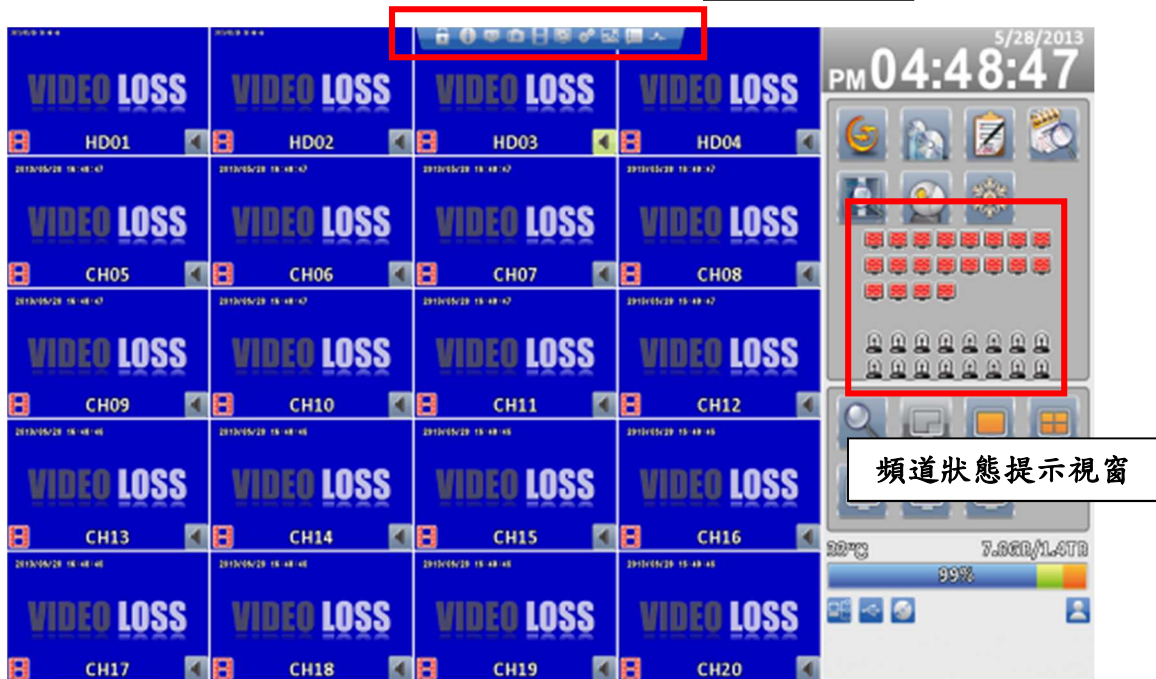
VIDEO LOSS
HD01
VIDEO LOSS
HD02
VIDEO LOSS
HD03
VIDEO LOSS
HD04

5/28/2013
PM 04:48:47

VIDEO LOSS
CH05
VIDEO LOSS
CH06
VIDEO LOSS
CH07
VIDEO LOSS
CH08

VIDEO LOSS
CH09
VIDEO LOSS
CH10
VIDEO LOSS
CH11
VIDEO LOSS
CH12

VIDEO LOSS
CH13
VIDEO LOSS
CH14
VIDEO LOSS
CH15
VIDEO LOSS
CH16

頻道狀態提示視窗

VIDEO LOSS
CH17
VIDEO LOSS
CH18
VIDEO LOSS
CH19
VIDEO LOSS
CH20

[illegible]°C
7.8GB/1.4TB
99%